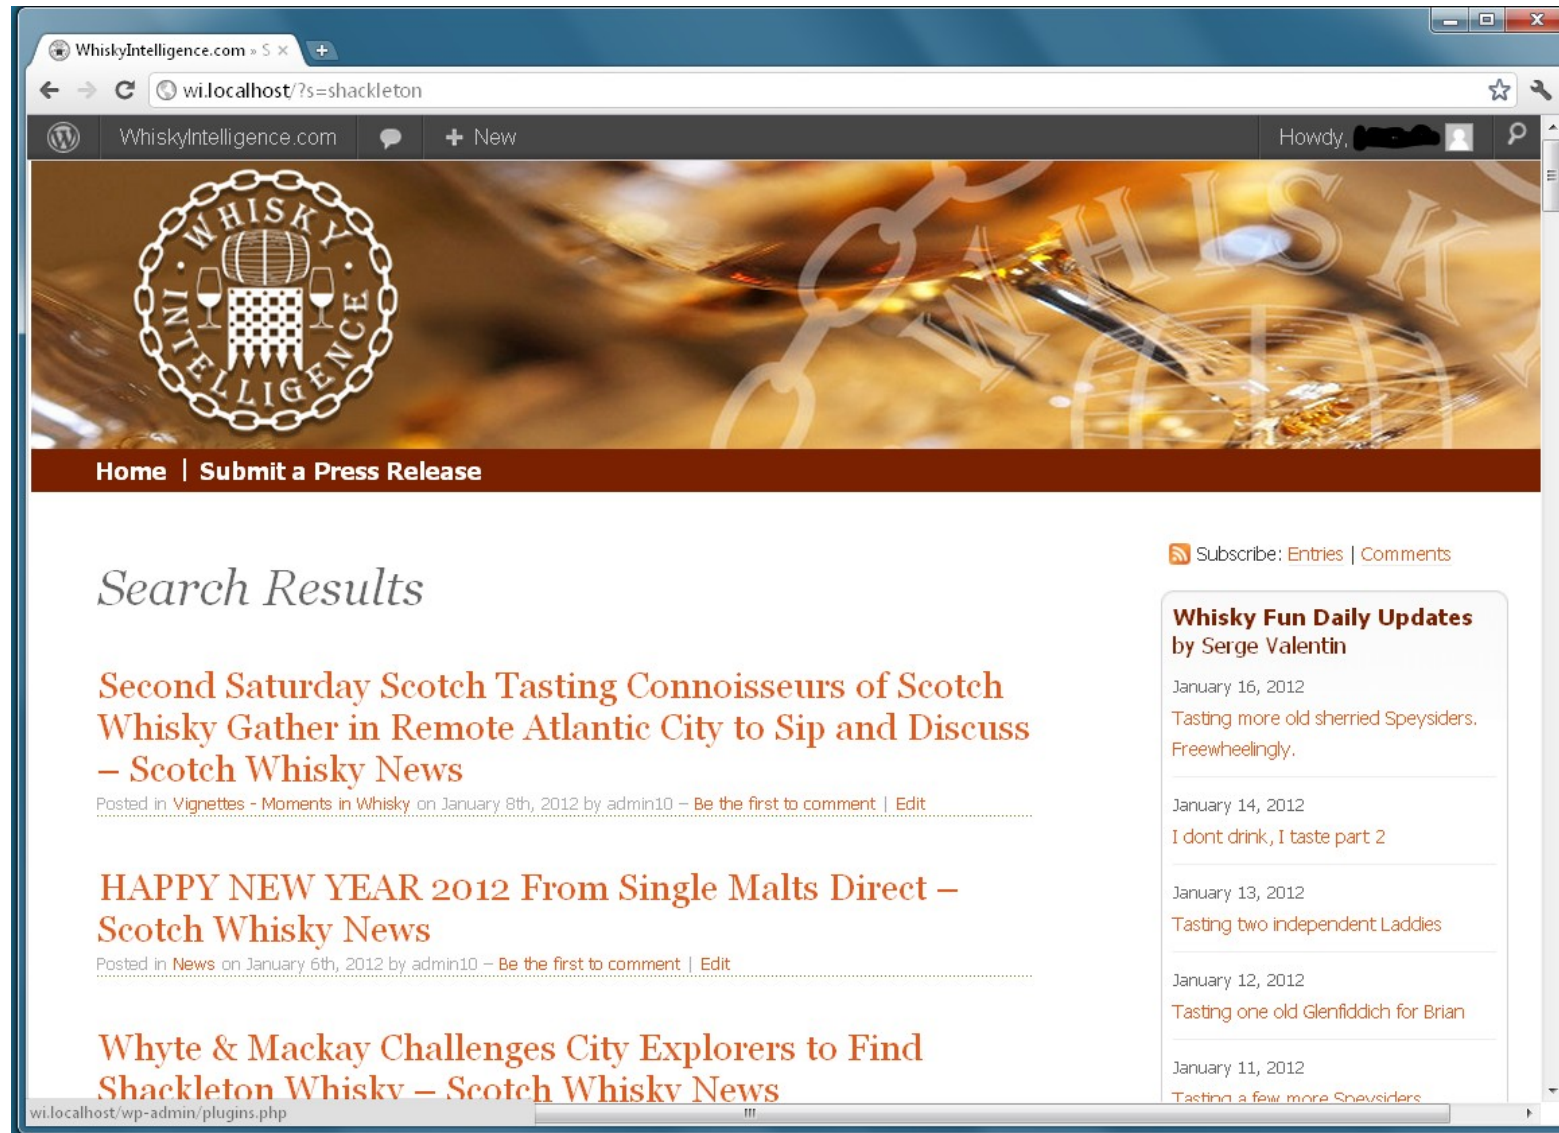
WhiskyIntelligence.com » S ×

wi.localhost/?s=shackleton

WhiskyIntelligence.com   + New   Howdy,

WHISKY INTELLIGENCE

Home | Submit a Press Release

Search Results

Second Saturday Scotch Tasting Connoisseurs of Scotch Whisky Gather in Remote Atlantic City to Sip and Discuss – Scotch Whisky News

Posted in Vignettes - Moments in Whisky on January 8th, 2012 by admin10 – Be the first to comment | Edit

HAPPY NEW YEAR 2012 From Single Malts Direct – Scotch Whisky News

Posted in News on January 6th, 2012 by admin10 – Be the first to comment | Edit

Whyte & Mackay Challenges City Explorers to Find Shackleton Whisky – Scotch Whisky News

Subscribe: Entries | Comments

Whisky Fun Daily Updates by Serge Valentin

January 16, 2012
Tasting more old sherried Speysiders. Freewheelingly.

January 14, 2012
I dont drink, I taste part 2

January 13, 2012
Tasting two independent Laddies

January 12, 2012
Tasting one old Glenfiddich for Brian

January 11, 2012
Tasting a few more Speysiders

wi.localhost/wp-admin/plugins.php